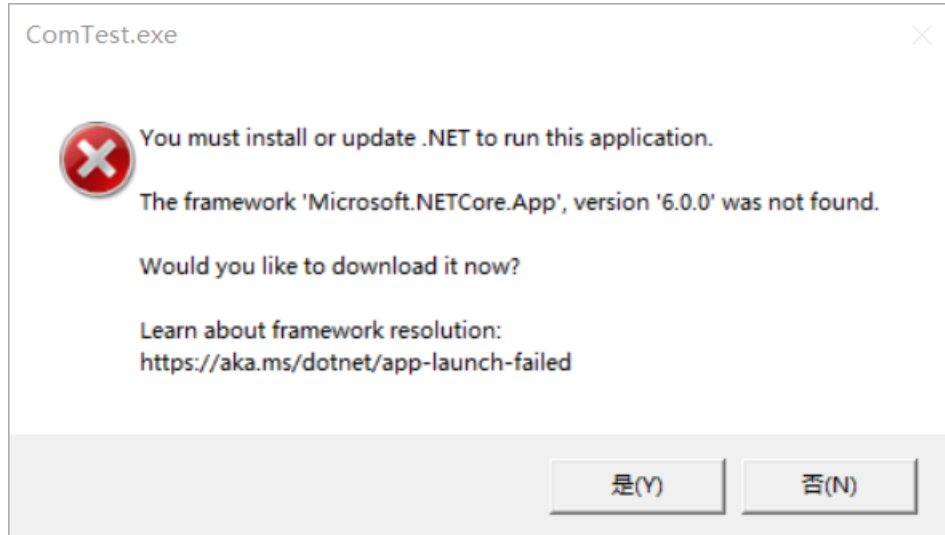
ComTest.exe

You must install or update .NET to run this application.

The framework 'Microsoft.NETCore.App', version '6.0.0' was not found.

Would you like to download it now?

Learn about framework resolution:
https://aka.ms/dotnet/app-launch-failed

是(Y)

否(N)